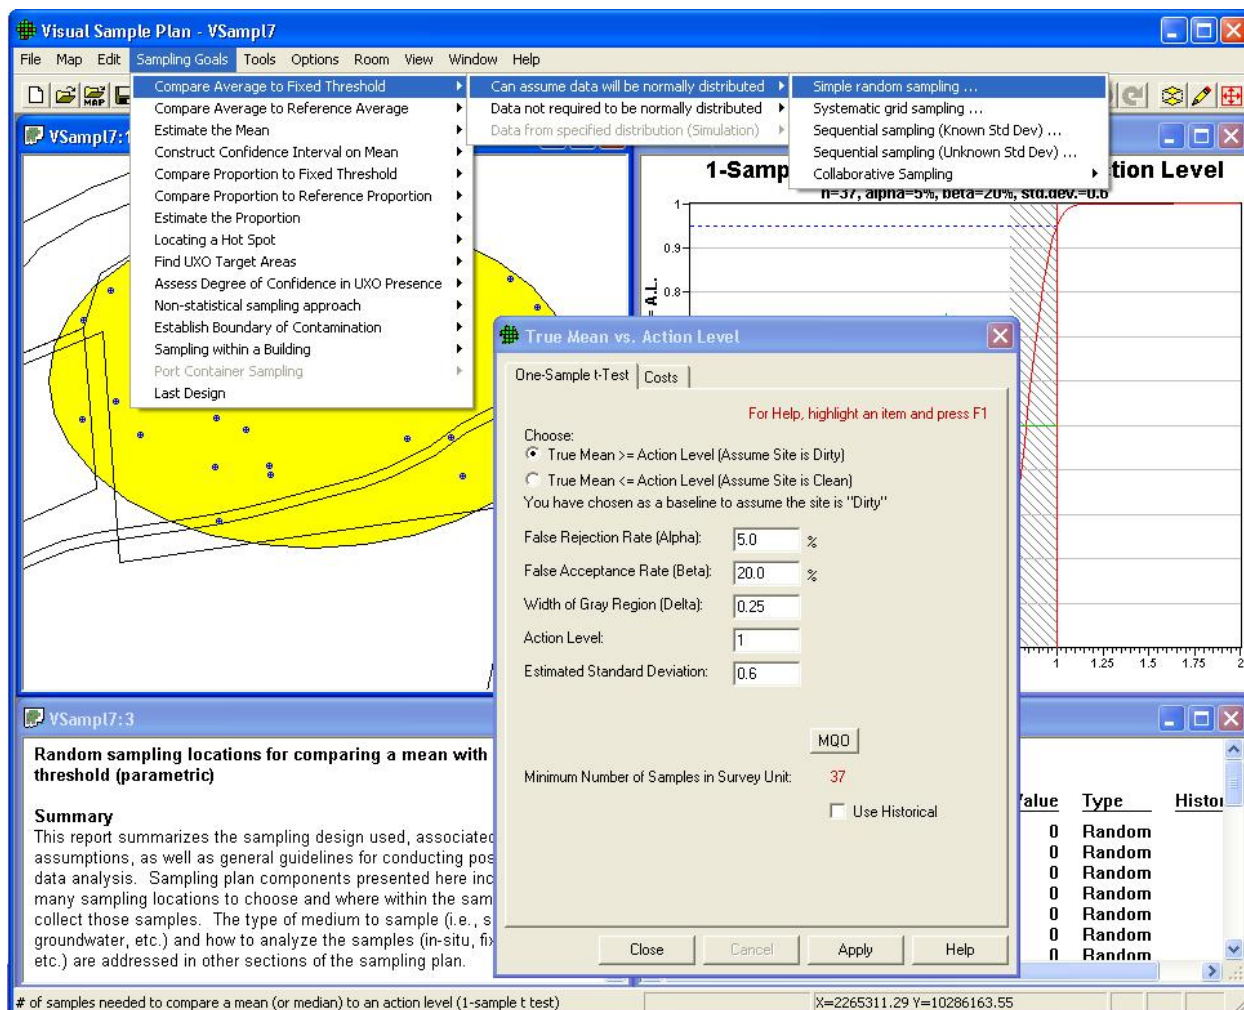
Visual Sample Plan - VSampl7

File Map Edit Sampling Goals Tools Options Room View Window Help

Compare Average to Fixed Threshold
Compare Average to Reference Average
Estimate the Mean
Construct Confidence Interval on Mean
Compare Proportion to Fixed Threshold
Compare Proportion to Reference Proportion
Estimate the Proportion
Locating a Hot Spot
Find UXO Target Areas
Assess Degree of Confidence in UXO Presence
Non-statistical sampling approach
Establish Boundary of Contamination
Sampling within a Building
Port Container Sampling
Last Design

Can assume data will be normally distributed
Data not required to be normally distributed
Data from specified distribution (Simulation)

Simple random sampling ...
Systematic grid sampling ...
Sequential sampling (Known Std Dev) ...
Sequential sampling (Unknown Std Dev) ...
Collaborative Sampling

VSampl7:1

1-Samp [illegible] tion Level
n=37, alpha=5%, beta=20%, std.dev.=0.6

1
0.9
0.8
A.L.
1 1.25 1.5 1.75 2

True Mean vs. Action Level

One-Sample t-Test Costs

For Help, highlight an item and press F1

Choose:
True Mean >= Action Level (Assume Site is Dirty)
True Mean <= Action Level (Assume Site is Clean)
You have chosen as a baseline to assume the site is "Dirty"

False Rejection Rate (Alpha): 5.0 %
False Acceptance Rate (Beta): 20.0 %
Width of Gray Region (Delta): 0.25
Action Level: 1
Estimated Standard Deviation: 0.6

MQO

Minimum Number of Samples in Survey Unit: 37

Use Historical

Close Cancel Apply Help

VSampl7:3

Random sampling locations for comparing a mean with threshold (parametric)

Summary
This report summarizes the sampling design used, associated assumptions, as well as general guidelines for conducting pos data analysis. Sampling plan components presented here inc many sampling locations to choose and where within the sam collect those samples. The type of medium to sample (i.e., s groundwater, etc.) and how to analyze the samples (in-situ, fi etc.) are addressed in other sections of the sampling plan.

| 'alue | Type | Histor |
|---|---|---|
| 0 | Random | |
| 0 | Random | |
| 0 | Random | |
| 0 | Random | |
| 0 | Random | |
| 0 | Random | |
| 0 | Random | |

# of samples needed to compare a mean (or median) to an action level (1-sample t test)
X=2265311.29 Y=10286163.55